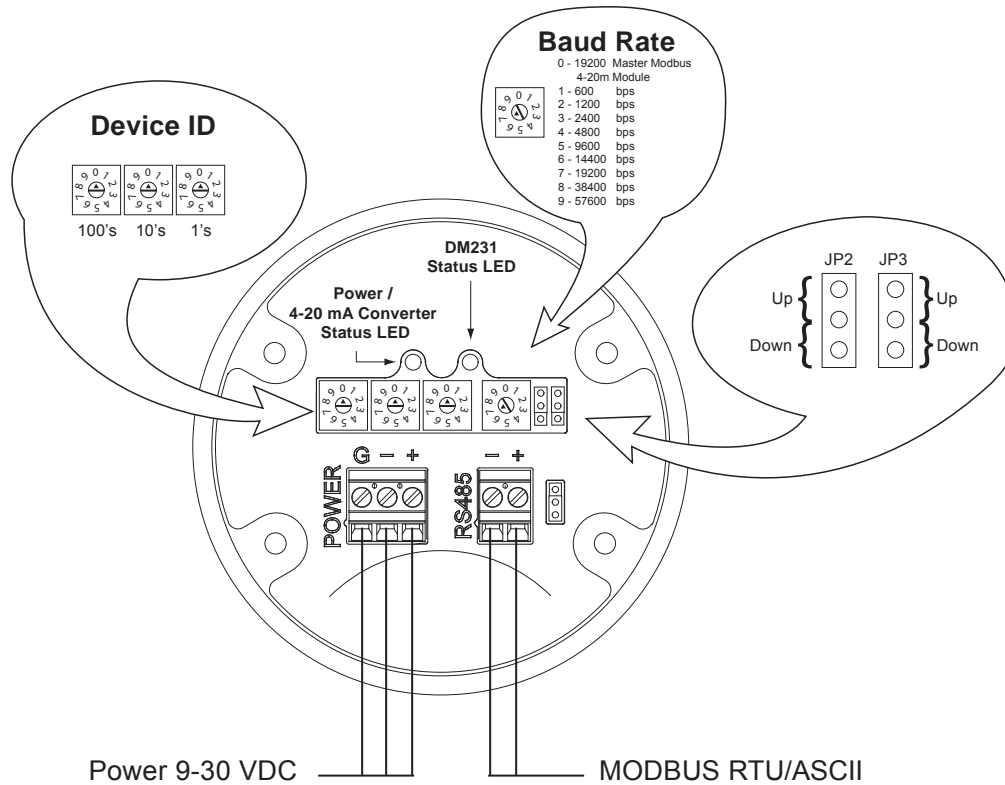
Baud Rate
0 - 19200 Master Modbus
4-20m Module
1 - 600 bps
2 - 1200 bps
3 - 2400 bps
4 - 4800 bps
5 - 9600 bps
6 - 14400 bps
7 - 19200 bps
8 - 38400 bps
9 - 57600 bps

Device ID

0 1 2 3 4 5 6 7 8 9
0 1 2 3 4 5 6 7 8 9
0 1 2 3 4 5 6 7 8 9

100's 10's 1's

DM231
Status LED

Power /
4-20 mA Converter
Status LED

JP2 JP3
Up Up
Down Down

G – +
POWER

– +
RS485

Power 9-30 VDC

MODBUS RTU/ASCII